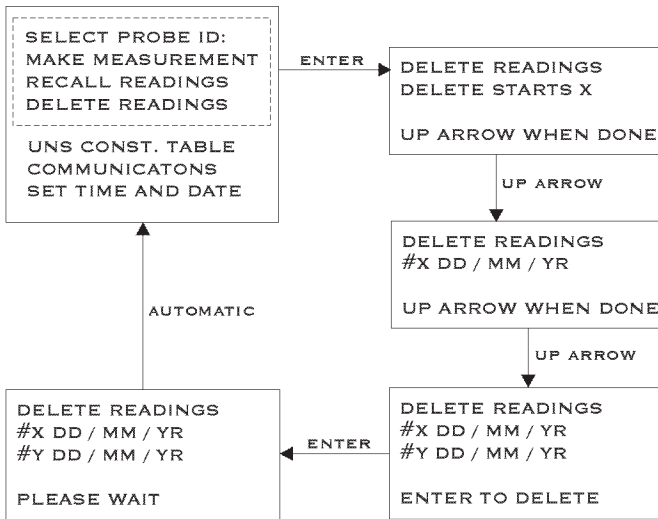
SELECT PROBE ID:
MAKE MEASUREMENT
RECALL READINGS
DELETE READINGS

UNS CONST. TABLE
COMMUNICATONS
SET TIME AND DATE

ENTER

DELETE READINGS
DELETE STARTS X

UP ARROW WHEN DONE

UP ARROW

DELETE READINGS
#X DD / MM / YR

UP ARROW WHEN DONE

UP ARROW

DELETE READINGS
#X DD / MM / YR
#Y DD / MM / YR

ENTER TO DELETE

ENTER

DELETE READINGS
#X DD / MM / YR
#Y DD / MM / YR

PLEASE WAIT

AUTOMATIC